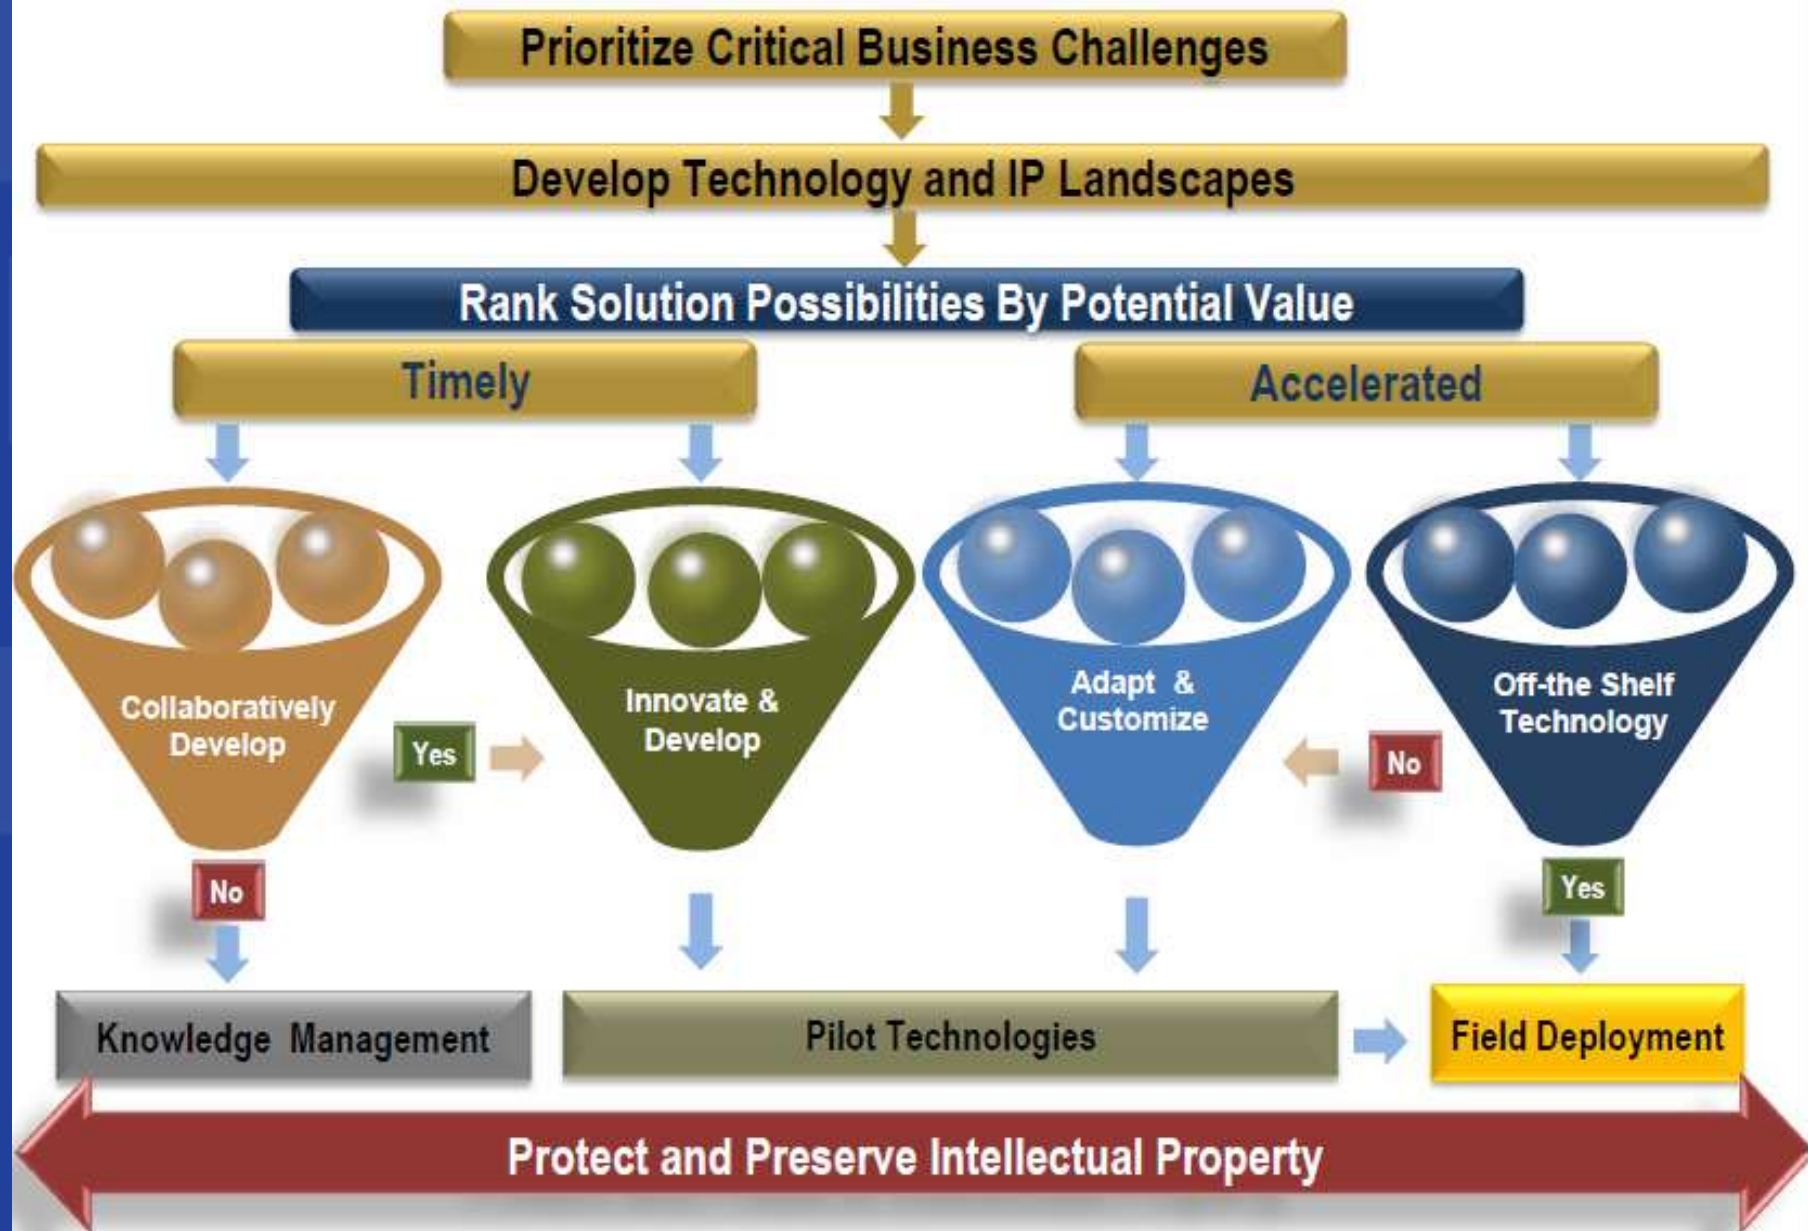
Prioritize Critical Business Challenges

Develop Technology and IP Landscapes

Rank Solution Possibilities By Potential Value

Timely

Accelerated

Collaboratively Develop

Yes

Innovate & Develop

Adapt & Customize

No

Off-the Shelf Technology

No

Yes

Knowledge Management

Pilot Technologies

Field Deployment

Protect and Preserve Intellectual Property